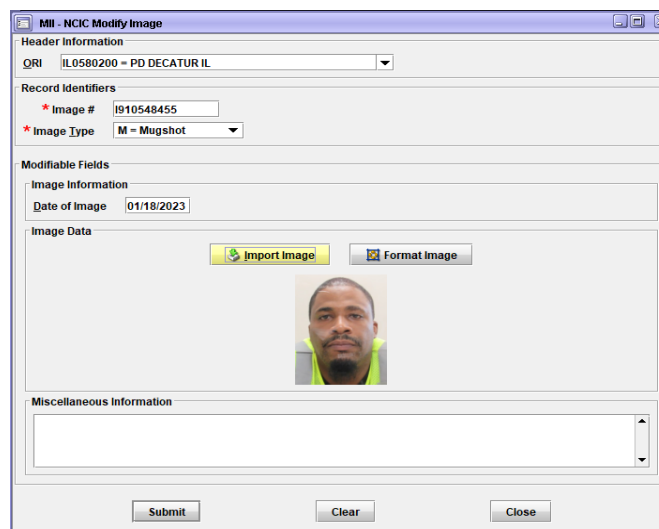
MII - NCIC Modify Image

Header Information

ORI IL0580200 = PD DECATUR IL

Record Identifiers

* Image # I910548455

* Image Type M = Mugshot

Modifiable Fields

Image Information

Date of Image 01/18/2023

Image Data

Import Image

Format Image

Miscellaneous Information

Submit

Clear

Close